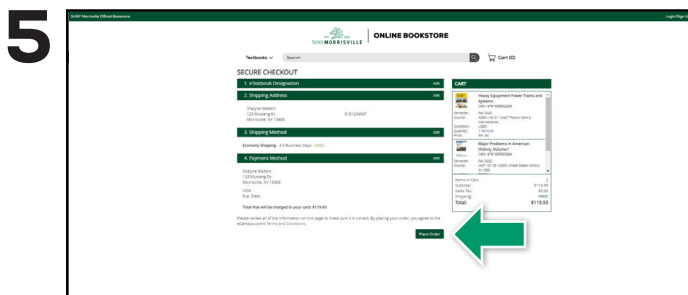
5

SUNY Morrisville Official Bookstore

Login/Sign Up

SUNY MORRISVILLE | ONLINE BOOKSTORE

Textbooks

Search

Cart (0)

SECURE CHECKOUT

1. eTextbook Designation

Edit

2. Shipping Address

Edit

Shaylie Waters
123 Mustang Dr.
Morrisville, NY 13408

5151234567

3. Shipping Method

Edit

Economy Shipping - 4-8 Business Days - FREE

4. Payment Method

Edit

Shaylie Waters
123 Mustang Dr.
Morrisville, NY 13408

VISA
Exp. Date:

Total that will be charged to your card: $119.93

Please review all of the information on this page to make sure it is correct. By placing your order, you agree to the eCampus.com's Terms and Conditions.

Place Order

CART

Heavy Equipment Power Trains and Systems

Major Problems in American History, Volume I

Items in Cart:
Subtotal:
Sales Tax:
Shipping:
Total:

$119.93